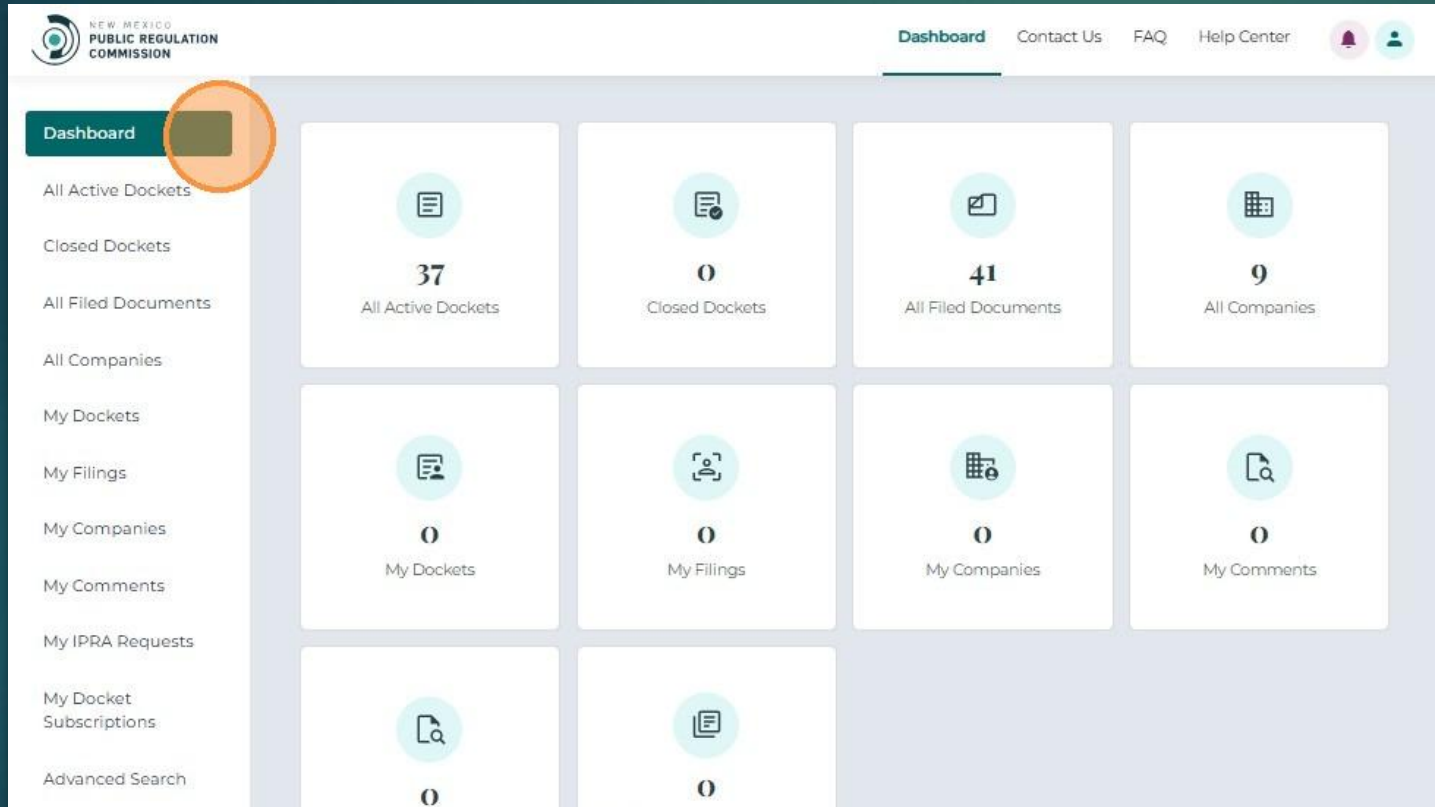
NEW MEXICO
PUBLIC REGULATION
COMMISSION

Dashboard Contact Us FAQ Help Center

Dashboard
All Active Dockets
Closed Dockets
All Filed Documents
All Companies
My Dockets
My Filings
My Companies
My Comments
My IPRA Requests
My Docket Subscriptions
Advanced Search

37
All Active Dockets

0
Closed Dockets

41
All Filed Documents

9
All Companies

0
My Dockets

0
My Filings

0
My Companies

0
My Comments

0

0